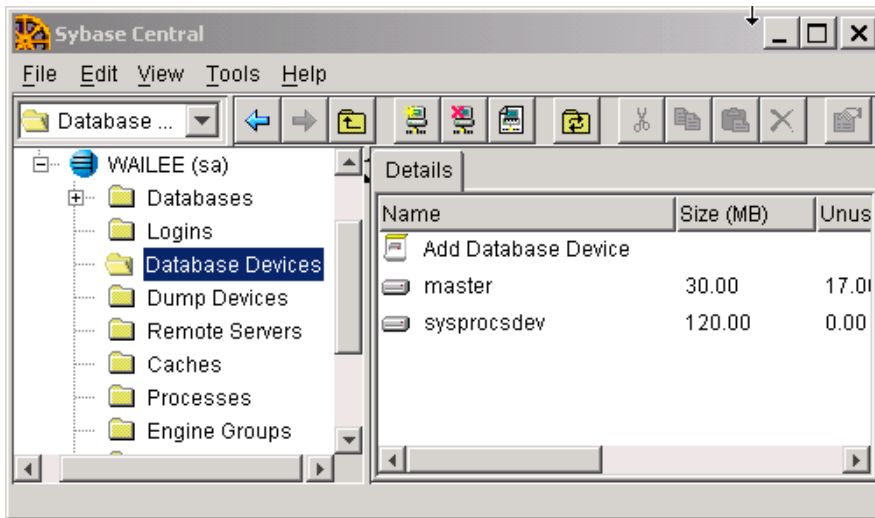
Sybase Central

File Edit View Tools Help

Database ...

WAILEE (sa)
Databases
Logins
Database Devices
Dump Devices
Remote Servers
Caches
Processes
Engine Groups

Details

| Name | Size (MB) | Unus |
|---|---|---|
| Add Database Device | | |
| master | 30.00 | 17.0 |
| sysprocsdev | 120.00 | 0.00 |